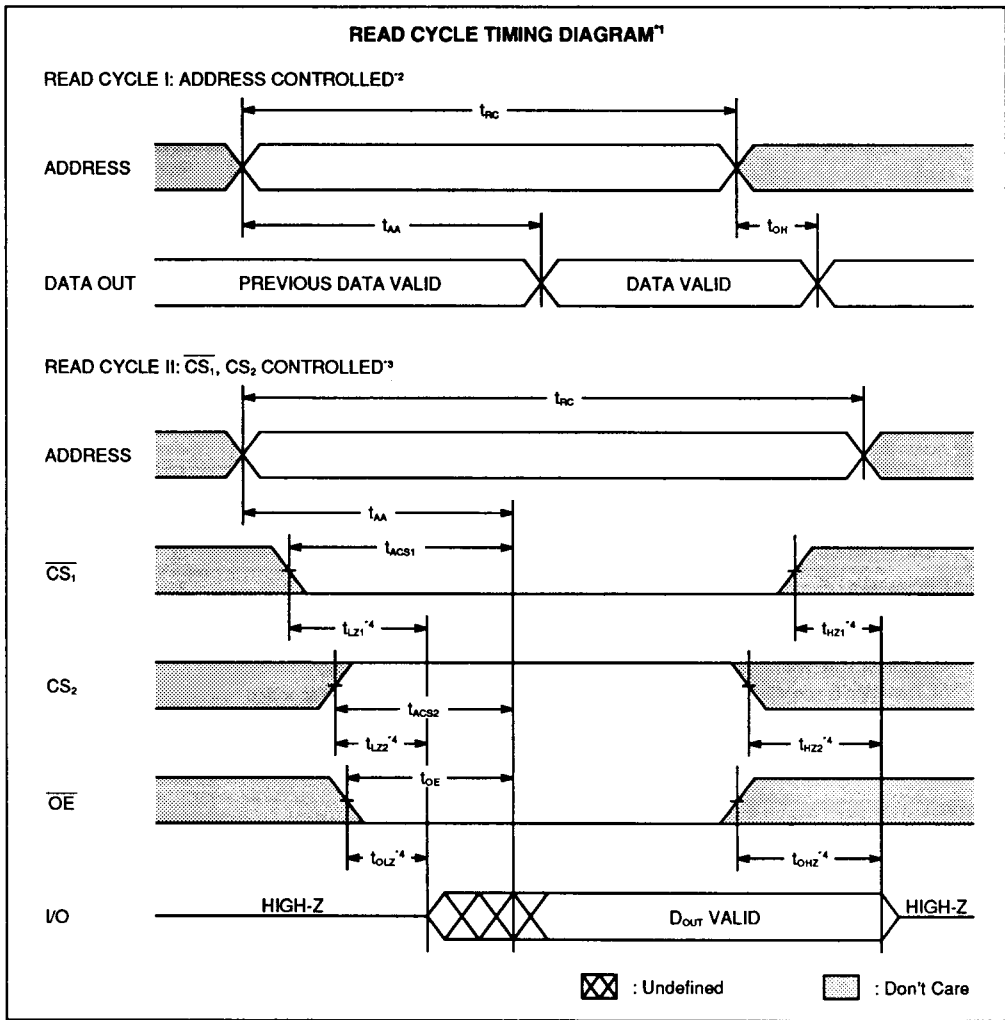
READ CYCLE TIMING DIAGRAM$^{*1}$

READ CYCLE I: ADDRESS CONTROLLED$^{*2}$

$t_{RC}$

ADDRESS

$t_{AA}$

$t_{OH}$

DATA OUT PREVIOUS DATA VALID DATA VALID

READ CYCLE II: $\overline{CS_1}$, $CS_2$ CONTROLLED$^{*3}$

$t_{RC}$

ADDRESS

$t_{AA}$

$\overline{CS_1}$

$t_{ACS1}$

$t_{LZ1}^{*4}$

$t_{HZ1}^{*4}$

$CS_2$

$t_{ACS2}$

$t_{LZ2}^{*4}$

$t_{HZ2}^{*4}$

$\overline{OE}$

$t_{OE}$

$t_{OLZ}^{*4}$

$t_{OHZ}^{*4}$

I/O HIGH-Z $D_{OUT}$ VALID HIGH-Z

: Undefined

: Don't Care